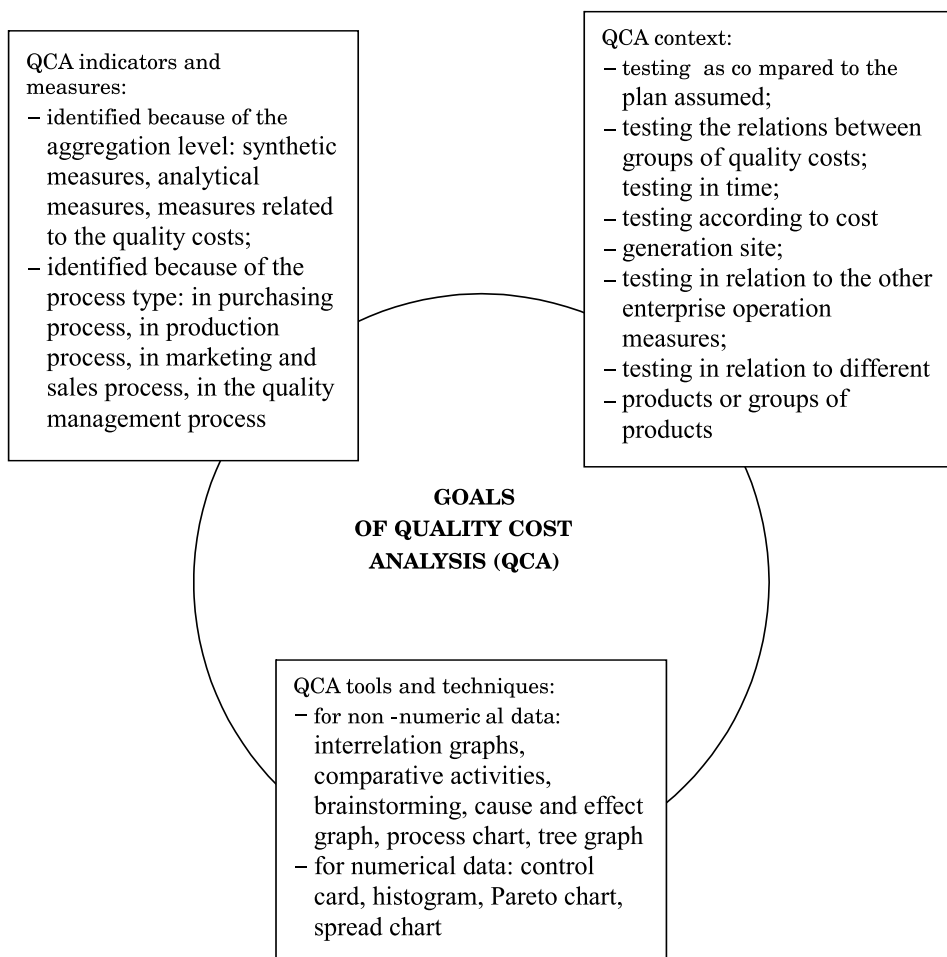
QCA indicators and measures:
– identified because of the aggregation level: synthetic measures, analytical measures, measures related to the quality costs;
– identified because of the process type: in purchasing process, in production process, in marketing and sales process, in the quality management process

QCA context:
– testing as co mpared to the plan assumed;
– testing the relations between groups of quality costs; testing in time;
– testing according to cost
– generation site;
– testing in relation to the other enterprise operation measures;
– testing in relation to different
– products or groups of products

GOALS
OF QUALITY COST
ANALYSIS (QCA)

QCA tools and techniques:
– for non -numeric al data: interrelation graphs, comparative activities, brainstorming, cause and effect graph, process chart, tree graph
– for numerical data: control card, histogram, Pareto chart, spread chart